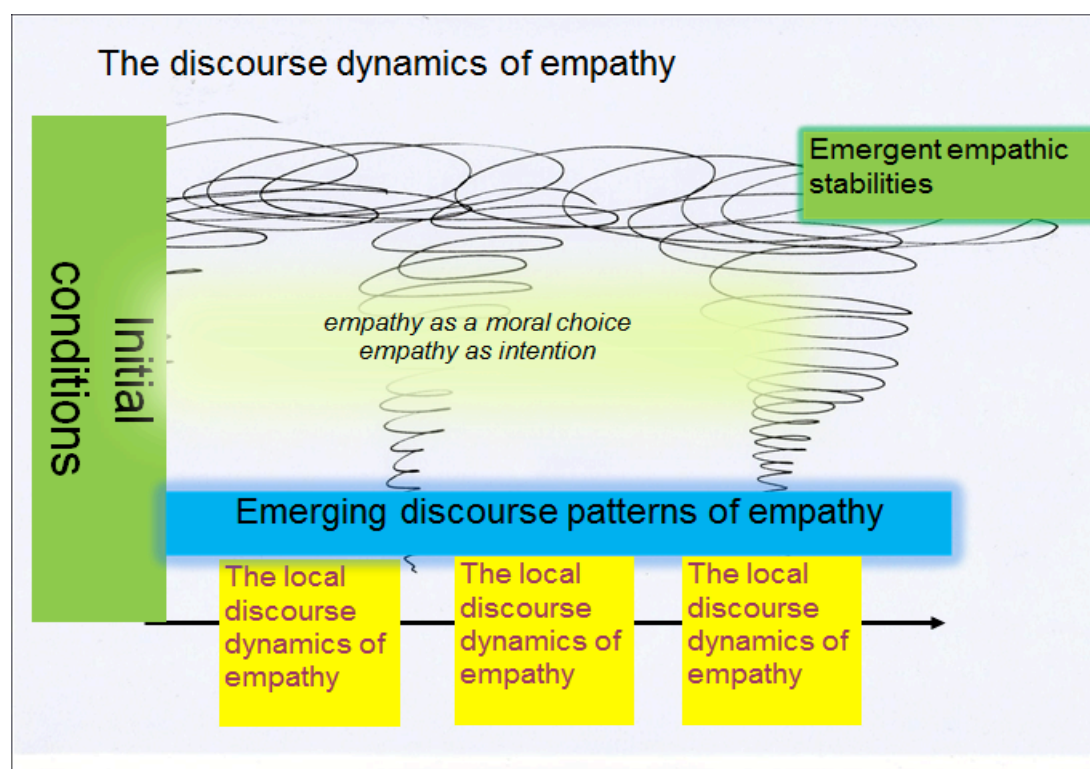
The discourse dynamics of empathy

Initial conditions

Emergent empathic stabilities

empathy as a moral choice
empathy as intention

Emerging discourse patterns of empathy

The local discourse dynamics of empathy

The local discourse dynamics of empathy

The local discourse dynamics of empathy